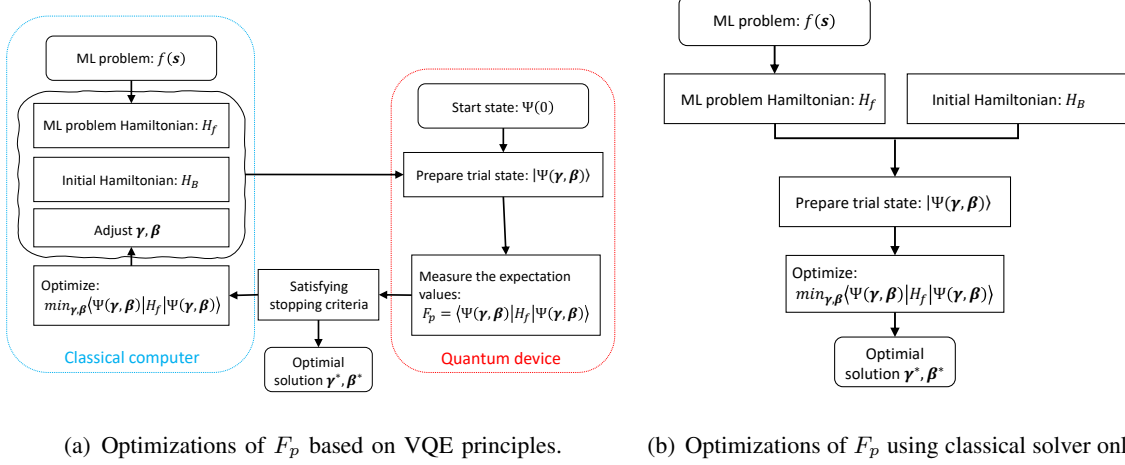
ML problem: $f(\boldsymbol{s})$

ML problem Hamiltonian: $H_f$

Initial Hamiltonian: $H_B$

Adjust $\boldsymbol{\gamma}, \boldsymbol{\beta}$

Optimize: $min_{\boldsymbol{\gamma},\boldsymbol{\beta}}\langle\Psi(\boldsymbol{\gamma},\boldsymbol{\beta})|H_f|\Psi(\boldsymbol{\gamma},\boldsymbol{\beta})\rangle$

Classical computer

Start state: $\Psi(0)$

Prepare trial state: $|\Psi(\boldsymbol{\gamma},\boldsymbol{\beta})\rangle$

Measure the expectation values: $F_p = \langle\Psi(\boldsymbol{\gamma},\boldsymbol{\beta})|H_f|\Psi(\boldsymbol{\gamma},\boldsymbol{\beta})\rangle$

Quantum device

Satisfying stopping criteria

Optimial solution $\boldsymbol{\gamma}^*, \boldsymbol{\beta}^*$

(a) Optimizations of $F_p$ based on VQE principles.

ML problem: $f(\boldsymbol{s})$

ML problem Hamiltonian: $H_f$

Initial Hamiltonian: $H_B$

Prepare trial state: $|\Psi(\boldsymbol{\gamma},\boldsymbol{\beta})\rangle$

Optimize: $min_{\boldsymbol{\gamma},\boldsymbol{\beta}}\langle\Psi(\boldsymbol{\gamma},\boldsymbol{\beta})|H_f|\Psi(\boldsymbol{\gamma},\boldsymbol{\beta})\rangle$

Optimial solution $\boldsymbol{\gamma}^*, \boldsymbol{\beta}^*$

(b) Optimizations of $F_p$ using classical solver onl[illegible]